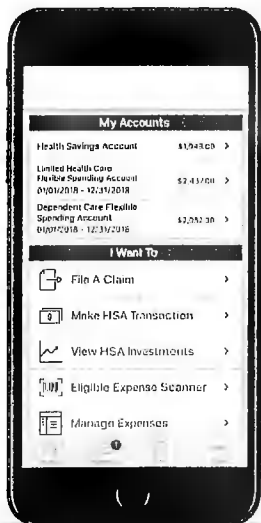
My Accounts

Health Savings Account $1,043.00 >

Limited Health Care Flexible Spending Account 01/01/2018 - 12/31/2018 $2,437.00 >

Dependent Care Flexible Spending Account 01/01/2018 - 12/31/2018 $2,352.30 >

I Want To

File A Claim >

Make HSA Transaction >

View HSA Investments >

Eligible Expense Scanner >

Manage Expenses >

1